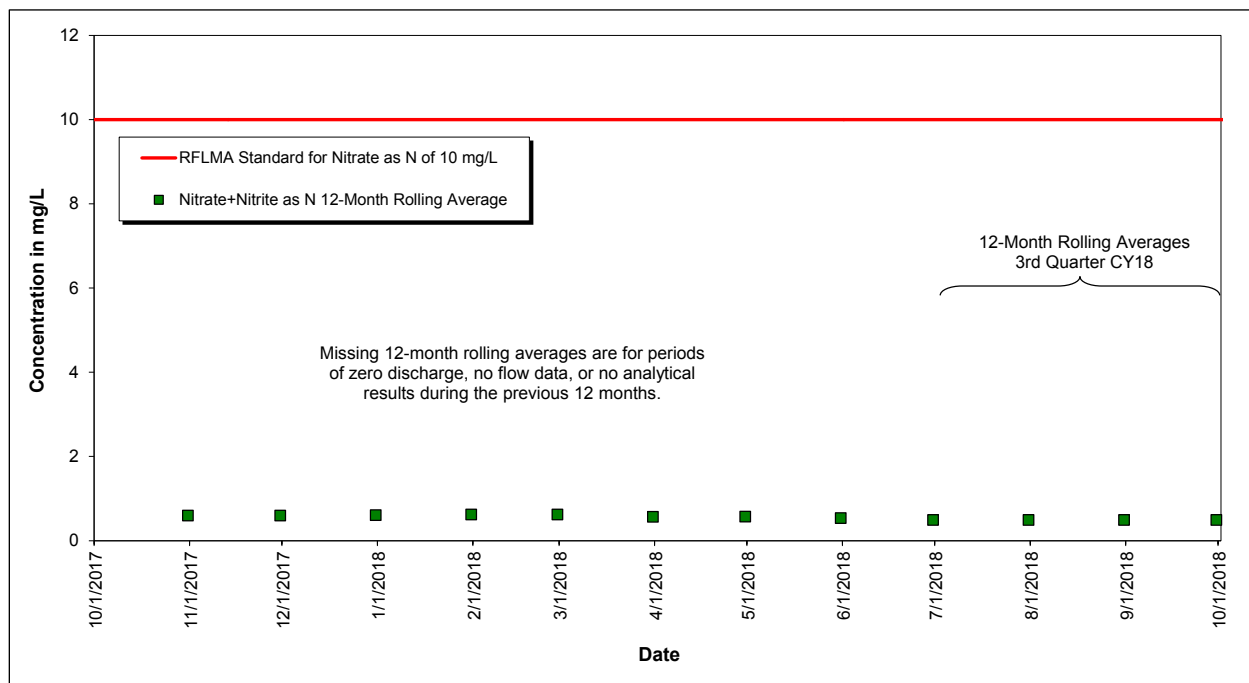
12
10
8
6
4
2
0

Concentration in mg/L

RFLMA Standard for Nitrate as N of 10 mg/L

Nitrate+Nitrite as N 12-Month Rolling Average

12-Month Rolling Averages
3rd Quarter CY18

Missing 12-month rolling averages are for periods of zero discharge, no flow data, or no analytical results during the previous 12 months.

10/1/2017
11/1/2017
12/1/2017
1/1/2018
2/1/2018
3/1/2018
4/1/2018
5/1/2018
6/1/2018
7/1/2018
8/1/2018
9/1/2018
10/1/2018

Date